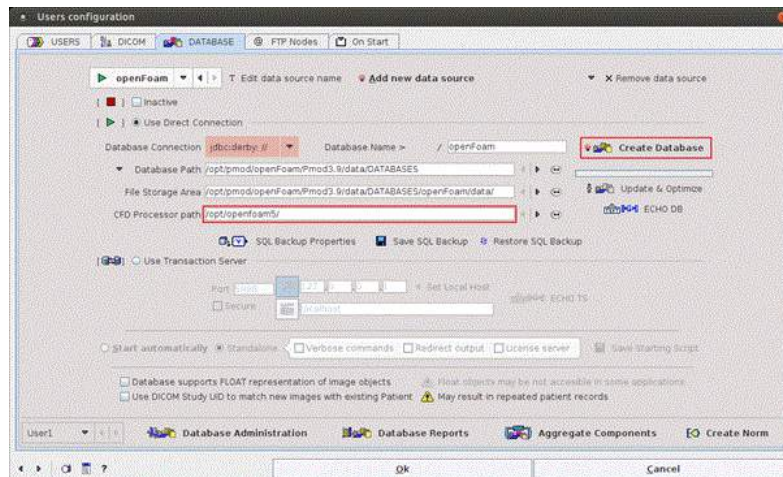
Users configuration

USERS | DICOM | DATABASE | FTP Nodes | On Start

openFoam T Edit data source name Add new data source X Remove data source

Inactive

Use Direct Connection

Database Connection jdbc:derby:// Database Name > / openFoam Create Database

Database Path /opt/pmod/openFoam/Pmod3.9/data/DATABASES

File Storage Area /opt/pmod/openFoam/Pmod3.9/data/DATABASES/openFoam/data/ Update & Optimize

CFD Processor path /opt/openfoam5/ ECHO DB

SQL Backup Properties Save SQL Backup Restore SQL Backup

Use Transaction Server

Port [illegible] Set Local Host

Secure localhost ECHO TS

Start automatically Standalone Verbose commands Redirect output License server Save Starting Script

Database supports FLOAT representation of image objects Float objects may be not accessible in some applications

Use DICOM Study UID to match new images with existing Patient May result in repeated patient records

User1 Database Administration Database Reports Aggregate Components Create Norm

?

Ok Cancel